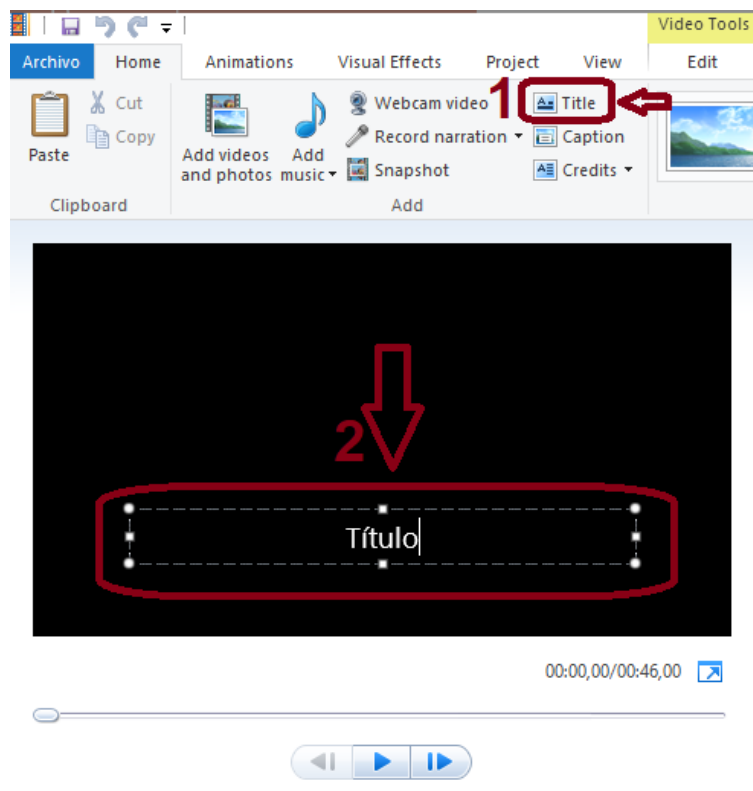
Video Tools

Archivo
Home
Animations
Visual Effects
Project
View
Edit

Paste
Cut
Copy
Clipboard

Add videos and photos
Add music
Webcam video
Record narration
Snapshot
Add

1
Title
Caption
Credits

2

Título

00:00,00/00:46,00